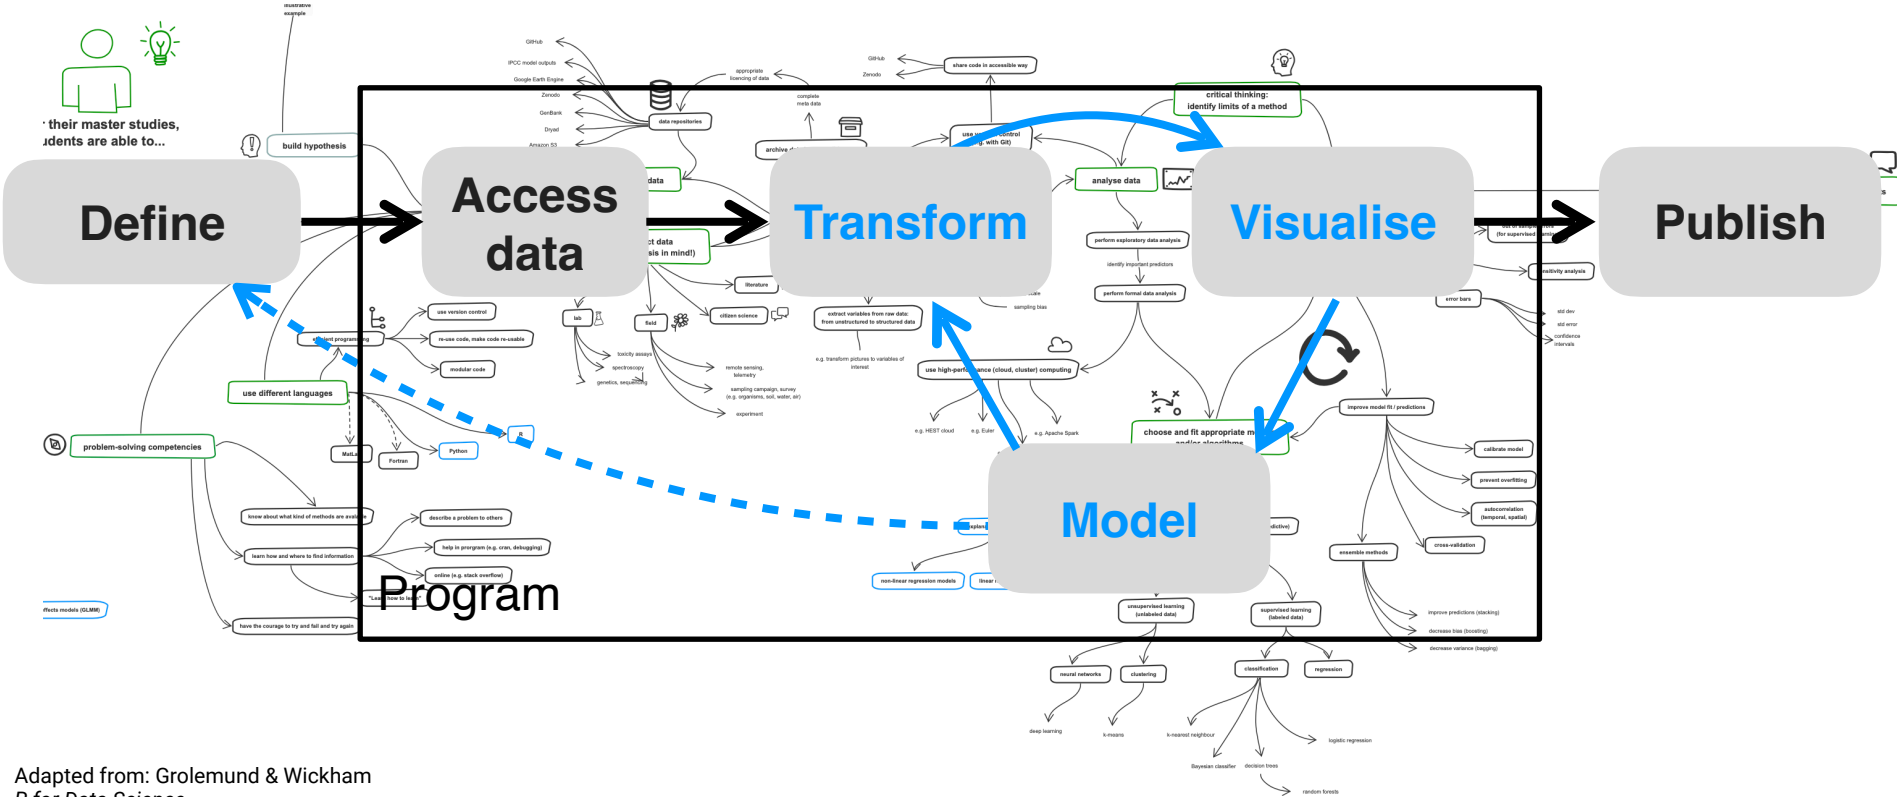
illustrative example

their master studies, udents are able to...

build hypothesis

Define

Access data

Transform

Visualise

Publish

Model

Program

GitHub
IPCC model outputs
Google Earth Engine
Zenodo
GenBank
Dryad
Amazon S3
data repositories
appropriate licencing of data
complete meta data
archive
GitHub
Zenodo
share code in accessible way
use version control (e.g. with Git)
critical thinking: identify limits of a method
analyse data
perform exploratory data analysis
identify important predictors
perform formal data analysis
data
ct data sis in mind!)
literature
citizen science
lab
field
toxicity assays
spectroscopy
genetics, sequencing
remote sensing, telemetry
sampling campaign, survey (e.g. organisms, soil, water, air)
experiment
extract variables from raw data: from unstructured to structured data
e.g. transform pictures to variables of interest
sampling bias
use high-performance (cloud, cluster) computing
e.g. HEST cloud
e.g. Euler
e.g. Apache Spark
choose and fit appropriate methods and/or algorithms
improve model fit / predictions
calibrate model
prevent overfitting
autocorrelation (temporal, spatial)
cross-validation
ensemble methods
improve predictions (stacking)
decrease bias (boosting)
decrease variance (bagging)
error bars
std dev
std error
confidence intervals
sensitivity analysis
use version control
re-use code, make code re-usable
modular code
efficient programming
use different languages
R
Python
MatLab
Fortran
problem-solving competencies
know about what kind of methods are available
describe a problem to others
help in program (e.g. cran, debugging)
learn how and where to find information
online (e.g. stack overflow)
"Learn how to learn"
have the courage to try and fail and try again
effects models (GLMM)
explanatory
predictive
non-linear regression models
linear
unsupervised learning (unlabeled data)
supervised learning (labeled data)
neural networks
clustering
classification
regression
deep learning
k-means
k-nearest neighbour
Bayesian classifier
decision trees
logistic regression
random forests

Adapted from: Grolemund & Wickham
R for Data Science